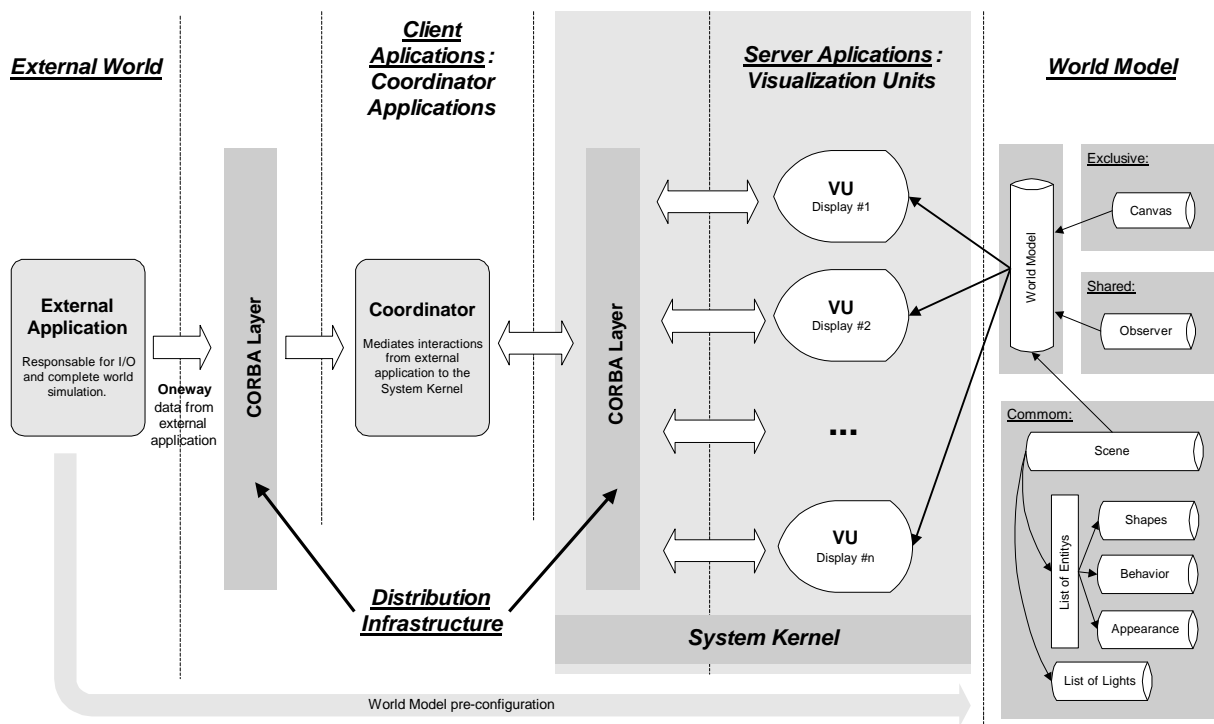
External World

Client Aplications : Coordinator Applications

Server Aplications : Visualization Units

World Model

External Application
Responsable for I/O and complete world simulation.

Oneway data from external application

CORBA Layer

Coordinator
Mediates interactions from external application to the System Kernel

CORBA Layer

VU
Display #1

VU
Display #2

...

VU
Display #n

System Kernel

Distribution Infrastructure

World Model

Exclusive:
Canvas

Shared:
Observer

Commom:
Scene
List of Entitys
Shapes
Behavior
Appearance
List of Lights

World Model pre-configuration